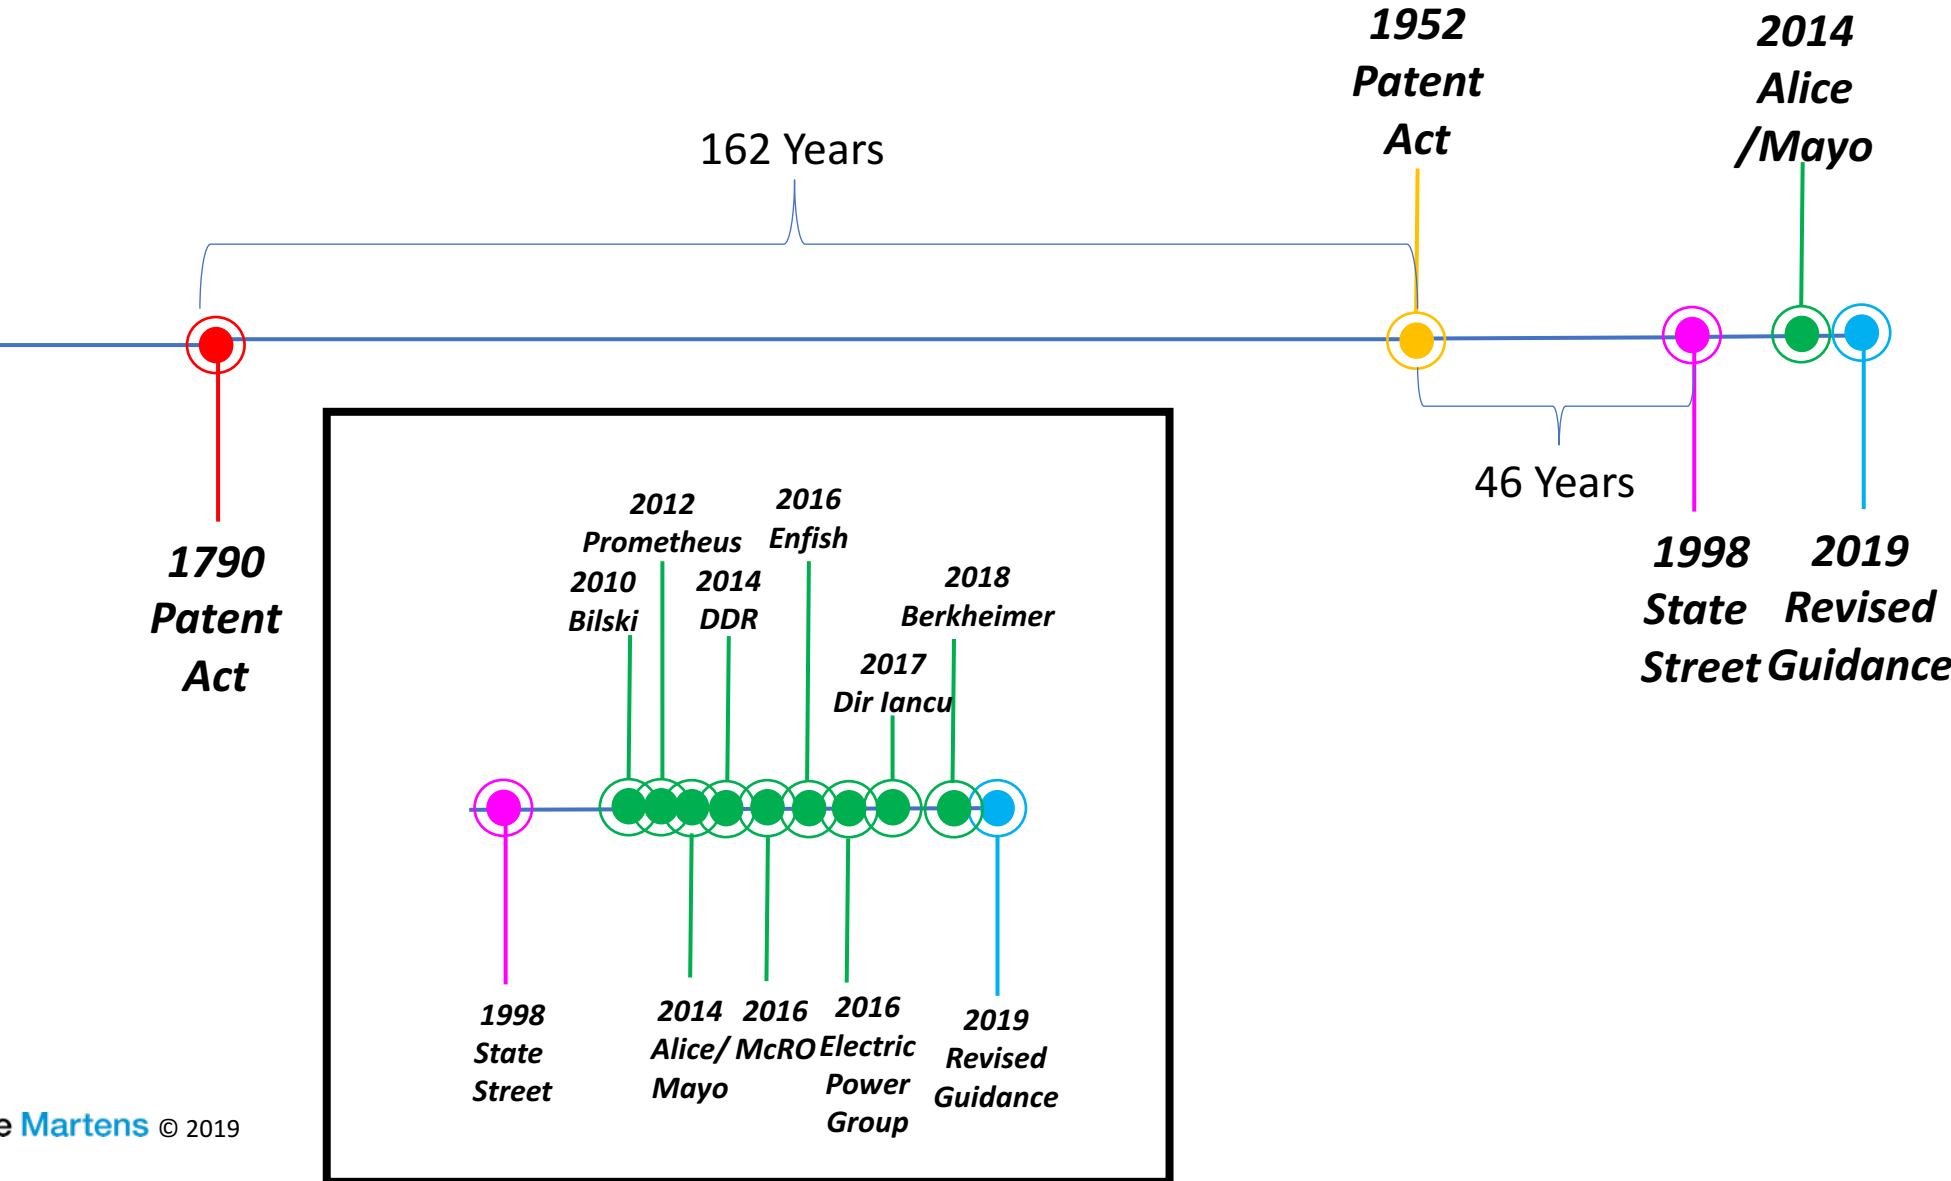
162 Years

1952 Patent Act

2014 Alice /Mayo

1790 Patent Act

46 Years

1998 State Street

2019 Revised Guidance

2012 Prometheus

2016 Enfish

2010 Bilski

2014 DDR

2018 Berkheimer

2017 Dir Iancu

1998 State Street

2014 Alice/ Mayo

2016 McRO

2016 Electric Power Group

2019 Revised Guidance

e Martens © 2019